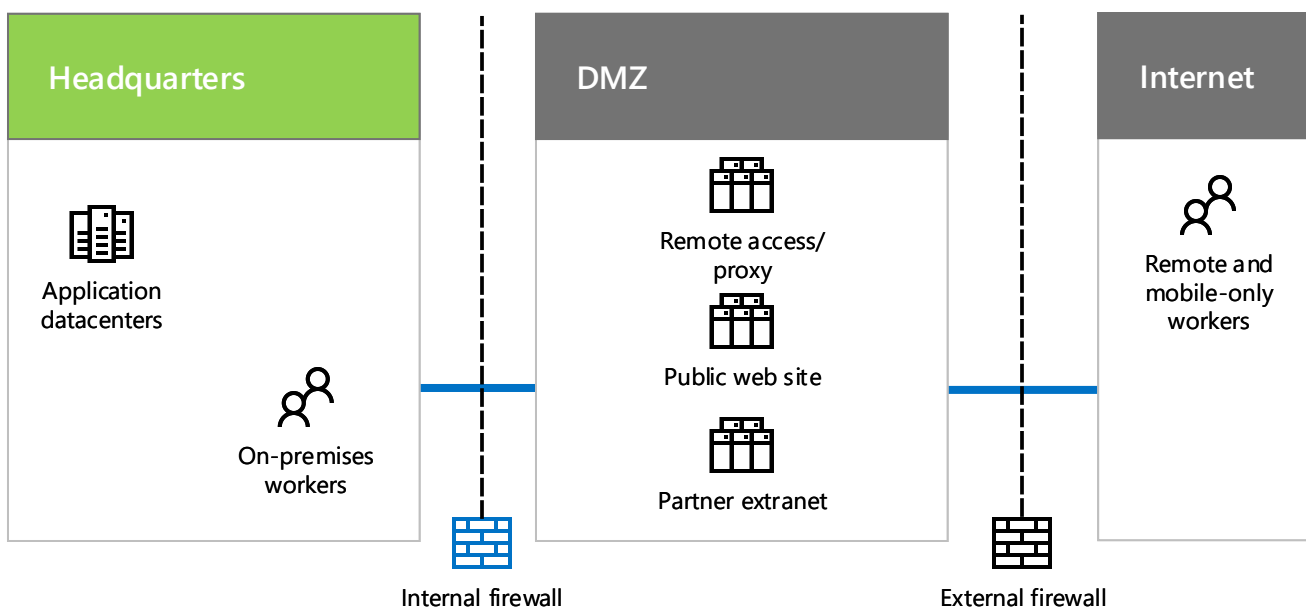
Headquarters

Application datacenters

On-premises workers

DMZ

Remote access/ proxy

Public web site

Partner extranet

Internet

Remote and mobile-only workers

Internal firewall

External firewall